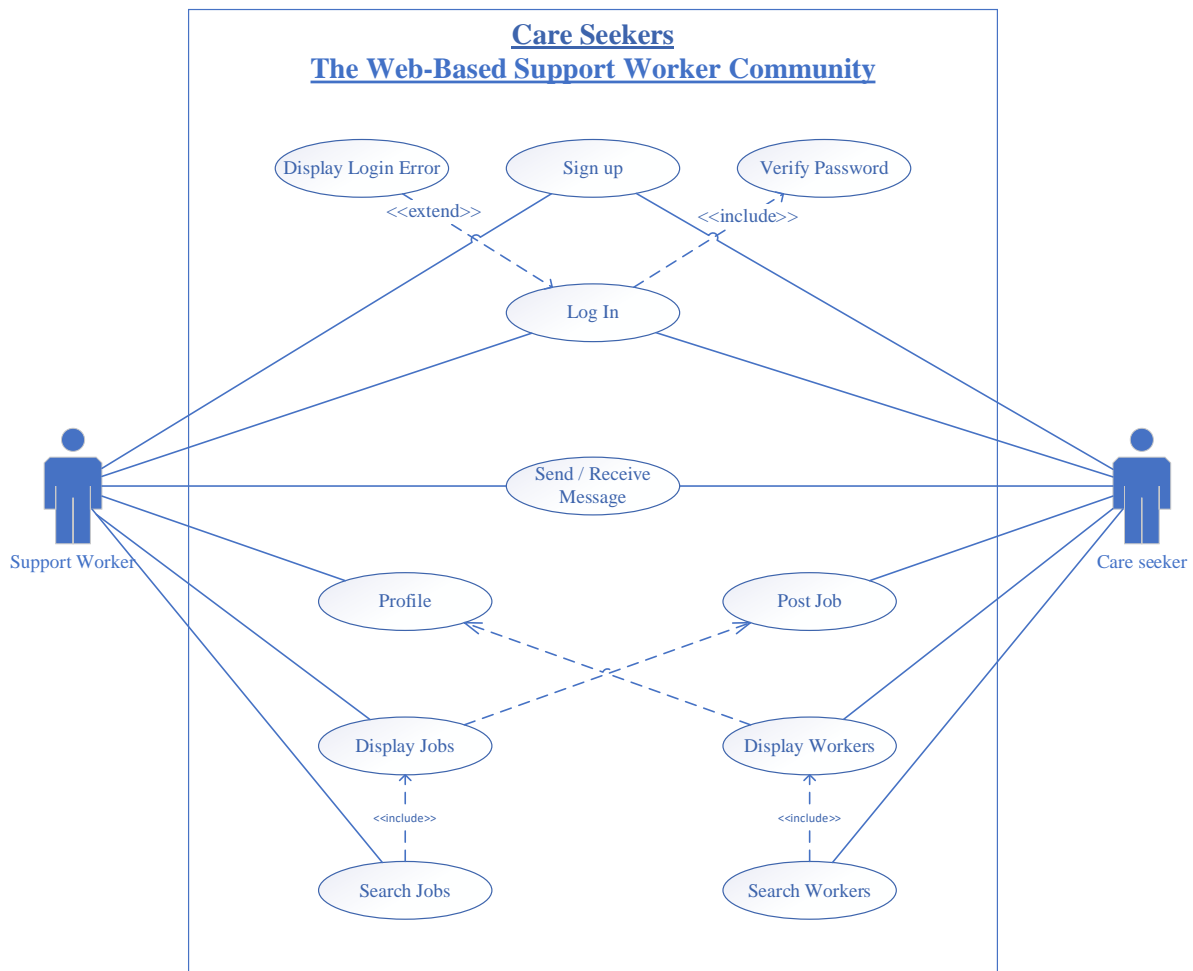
Care Seekers
The Web-Based Support Worker Community

Display Login Error
Sign up
Verify Password
<<extend>>
<<include>>
Log In

Support Worker
Send / Receive Message
Care seeker

Profile
Post Job
Display Jobs
Display Workers
<<include>>
<<include>>
Search Jobs
Search Workers